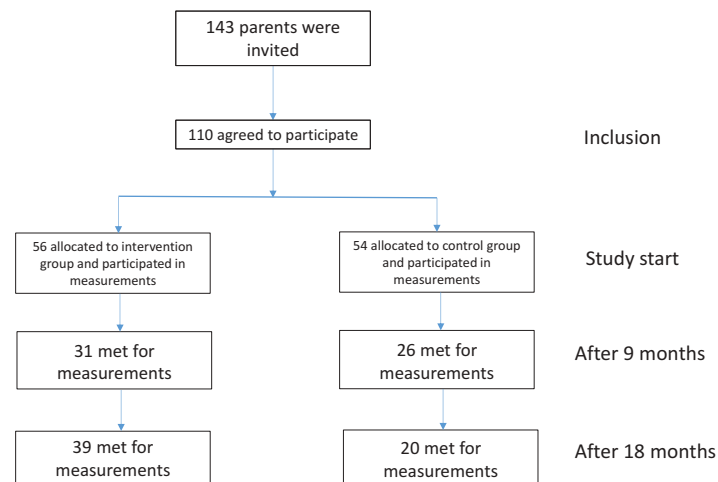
143 parents were invited

110 agreed to participate

Inclusion

56 allocated to intervention group and participated in measurements

54 allocated to control group and participated in measurements

Study start

31 met for measurements

26 met for measurements

After 9 months

39 met for measurements

20 met for measurements

After 18 months